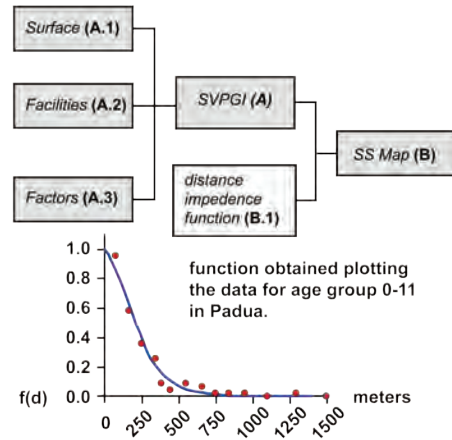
Surface (A.1)

Facilities (A.2)

Factors (A.3)

SVPGI (A)

distance impedence function (B.1)

SS Map (B)

function obtained plotting the data for age group 0-11 in Padua.

1.0
0.8
0.6
0.4
0.2
0.0

f(d)

0 250 500 750 1000 1250 1500

meters